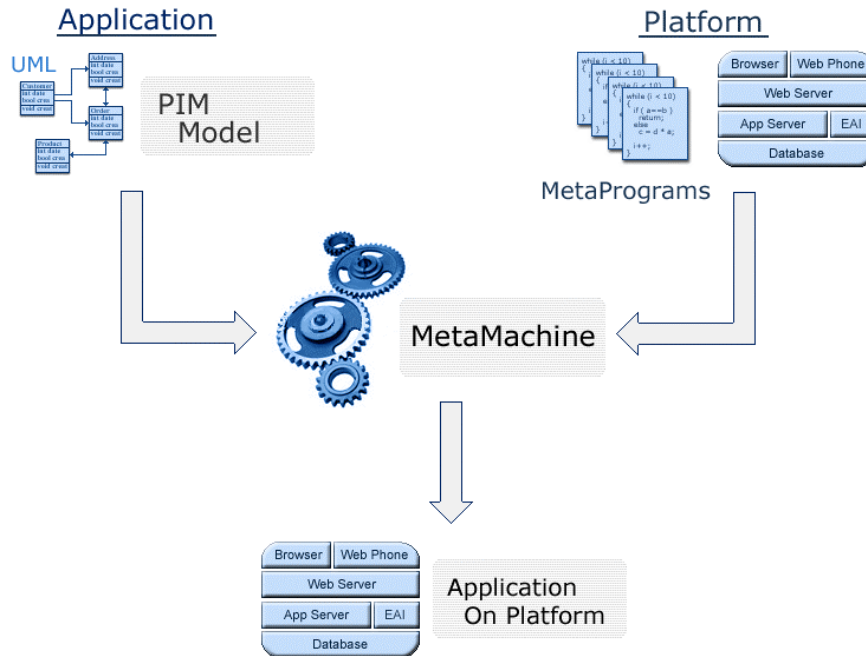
Application

UML

Customer
int date
bool cras
void cras

Address
int date
bool cras
void cras

Order
int date
bool cras
void cras

Product
int date
bool cras
void cras

PIM
Model

Platform

while (i < 10)
{
if ( a==b )
return;
else
c = d * e;
i++;
}

Browser | Web Phone
Web Server
App Server | EAI
Database

MetaPrograms

MetaMachine

Browser | Web Phone
Web Server
App Server | EAI
Database

Application
On Platform